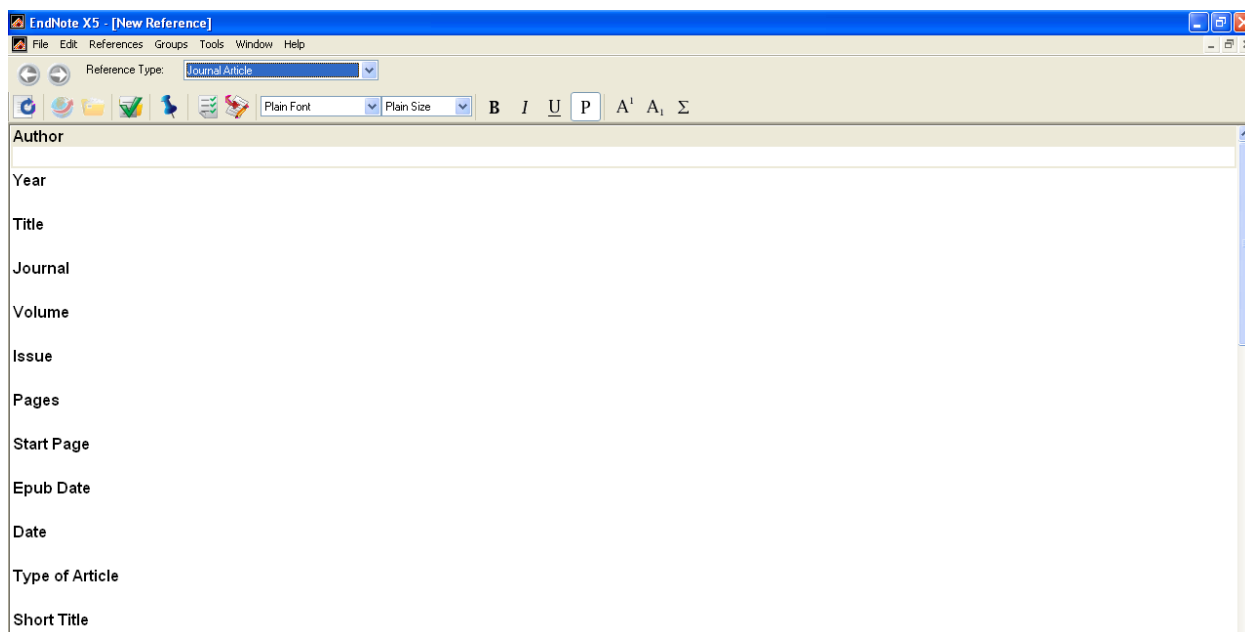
EndNote X5 - [New Reference]

File Edit References Groups Tools Window Help

Reference Type: Journal Article

Plain Font Plain Size B I U P $A^1$ $A_1$ Σ

Author

Year

Title

Journal

Volume

Issue

Pages

Start Page

Epub Date

Date

Type of Article

Short Title